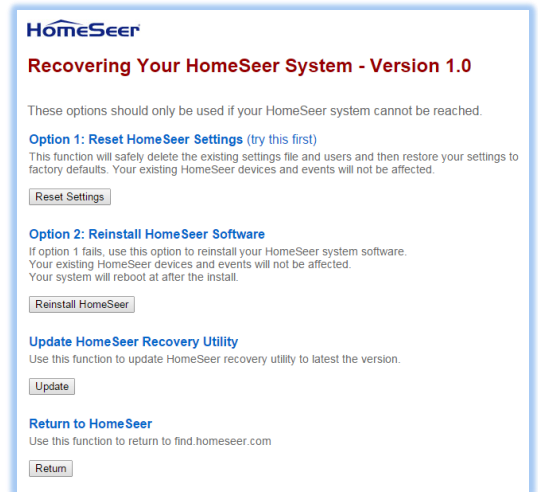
HomeSeer

Recovering Your HomeSeer System - Version 1.0

These options should only be used if your HomeSeer system cannot be reached.

Option 1: Reset HomeSeer Settings (try this first)

This function will safely delete the existing settings file and users and then restore your settings to factory defaults. Your existing HomeSeer devices and events will not be affected.

Reset Settings

Option 2: Reinstall HomeSeer Software

If option 1 fails, use this option to reinstall your HomeSeer system software.
Your existing HomeSeer devices and events will not be affected.
Your system will reboot at after the install.

Reinstall HomeSeer

Update HomeSeer Recovery Utility

Use this function to update HomeSeer recovery utility to latest the version.

Update

Return to HomeSeer

Use this function to return to find.homeseer.com

Return